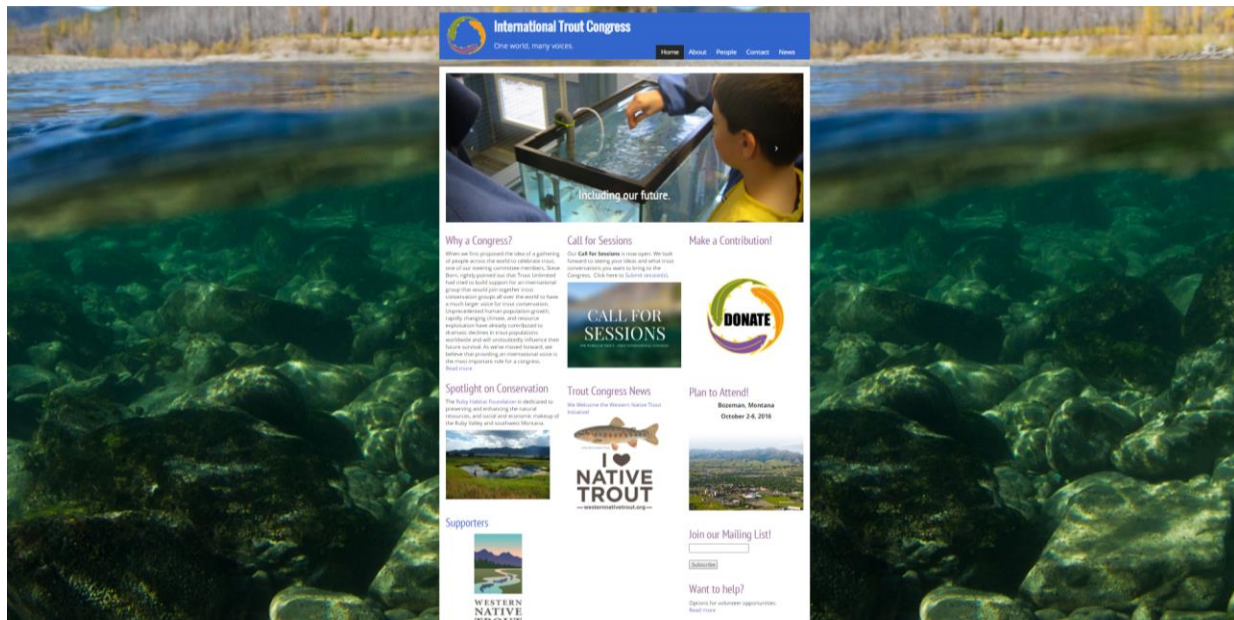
International Trout Congress
One world, many voices.

Home About People Contact News

Including our future.

Why a Congress?

When we first proposed the idea of a gathering of people across the world to celebrate trout, one of our steering committee members, Steve Born, rightly pointed out that Trout Unlimited had tried to build support for an international group that would join together trout conservation groups all over the world to have a much larger voice for trout conservation. Unprecedented human population growth, rapidly changing climate, and resource exploitation have already contributed to dramatic declines in trout populations worldwide and will undoubtedly influence their future survival. As we've moved forward, we believe that providing an international voice is the most important role for a congress.
Read more

Call for Sessions

Our Call for Sessions is now open. We look forward to seeing your ideas and what trout conservations you want to bring to the Congress. Click here to Submit session(s).

CALL FOR SESSIONS

Make a Contribution!

DONATE

Spotlight on Conservation

The Ruby Habitat Foundation is dedicated to preserving and enhancing the natural resources, and social and economic makeup of the Ruby Valley and southwest Montana.

Trout Congress News

We Welcome the Western Native Trout Initiative!

I ♥ NATIVE TROUT
westernnativetrout.org

Plan to Attend!
Bozeman, Montana
October 2-6, 2016

Supporters

WESTERN NATIVE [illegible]

Join our Mailing List!
Subscribe

Want to help?
Options for volunteer opportunities.
Read more